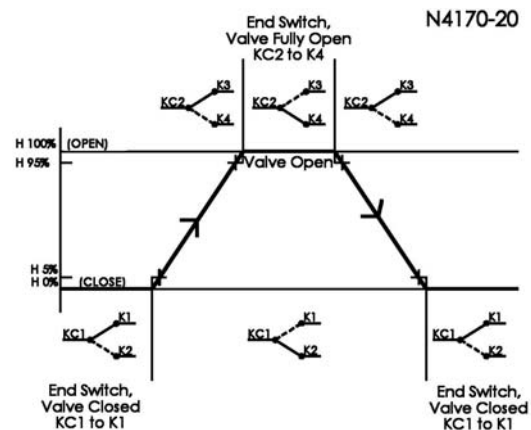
N4170-20

End Switch, Valve Fully Open KC2 to K4

KC2 K3 K4

KC2 K3 K4

KC2 K3 K4

H 100% (OPEN)

H 95%

Valve Open

H 5%

H 0% (CLOSE)

KC1 K1 K2

KC1 K1 K2

KC1 K1 K2

End Switch, Valve Closed KC1 to K1

End Switch, Valve Closed KC1 to K1